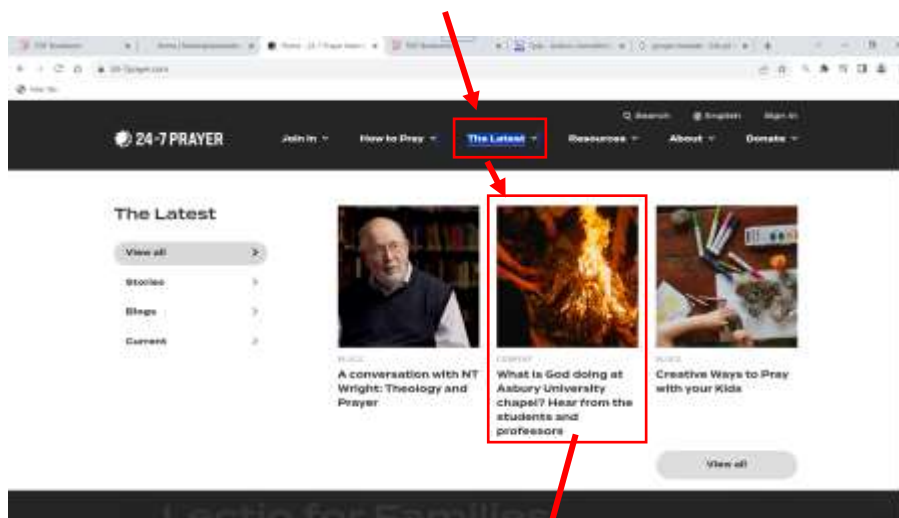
24-7 PRAYER

Search English Sign in

Join in How to Pray The Latest Resources About Donate

The Latest

View all

Stories

Blogs

Current

BLOGS

A conversation with NT Wright: Theology and Prayer

CURRENT

What is God doing at Asbury University chapel? Hear from the students and professors

BLOGS

Creative Ways to Pray with your Kids

View all

Lectio for Families